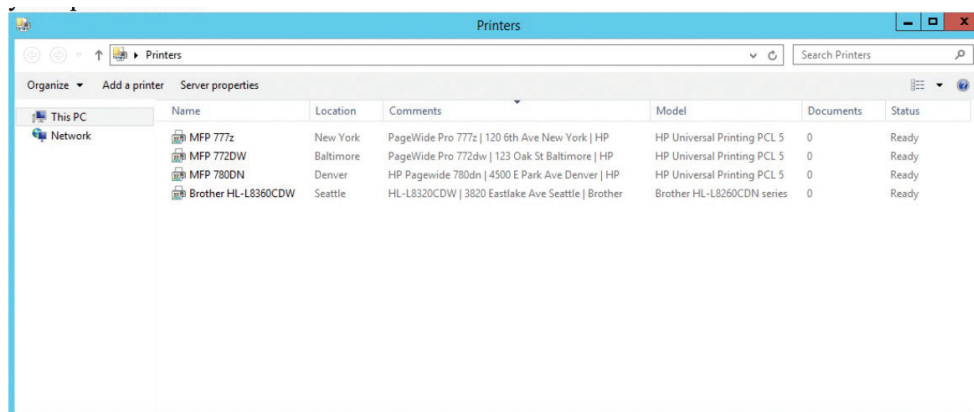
Printers

Printers

Search Printers

Organize ▾ Add a printer Server properties

This PC
Network

| Name | Location | Comments | Model | Documents | Status |
|---|---|---|---|---|---|
| MFP 777z | New York | PageWide Pro 777z \| 120 6th Ave New York \| HP | HP Universal Printing PCL 5 | 0 | Ready |
| MFP 772DW | Baltimore | PageWide Pro 772dw \| 123 Oak St Baltimore \| HP | HP Universal Printing PCL 5 | 0 | Ready |
| MFP 780DN | Denver | HP Pagewide 780dn \| 4500 E Park Ave Denver \| HP | HP Universal Printing PCL 5 | 0 | Ready |
| Brother HL-L8360CDW | Seattle | HL-L8320CDW \| 3820 Eastlake Ave Seattle \| Brother | Brother HL-L8260CDN series | 0 | Ready |